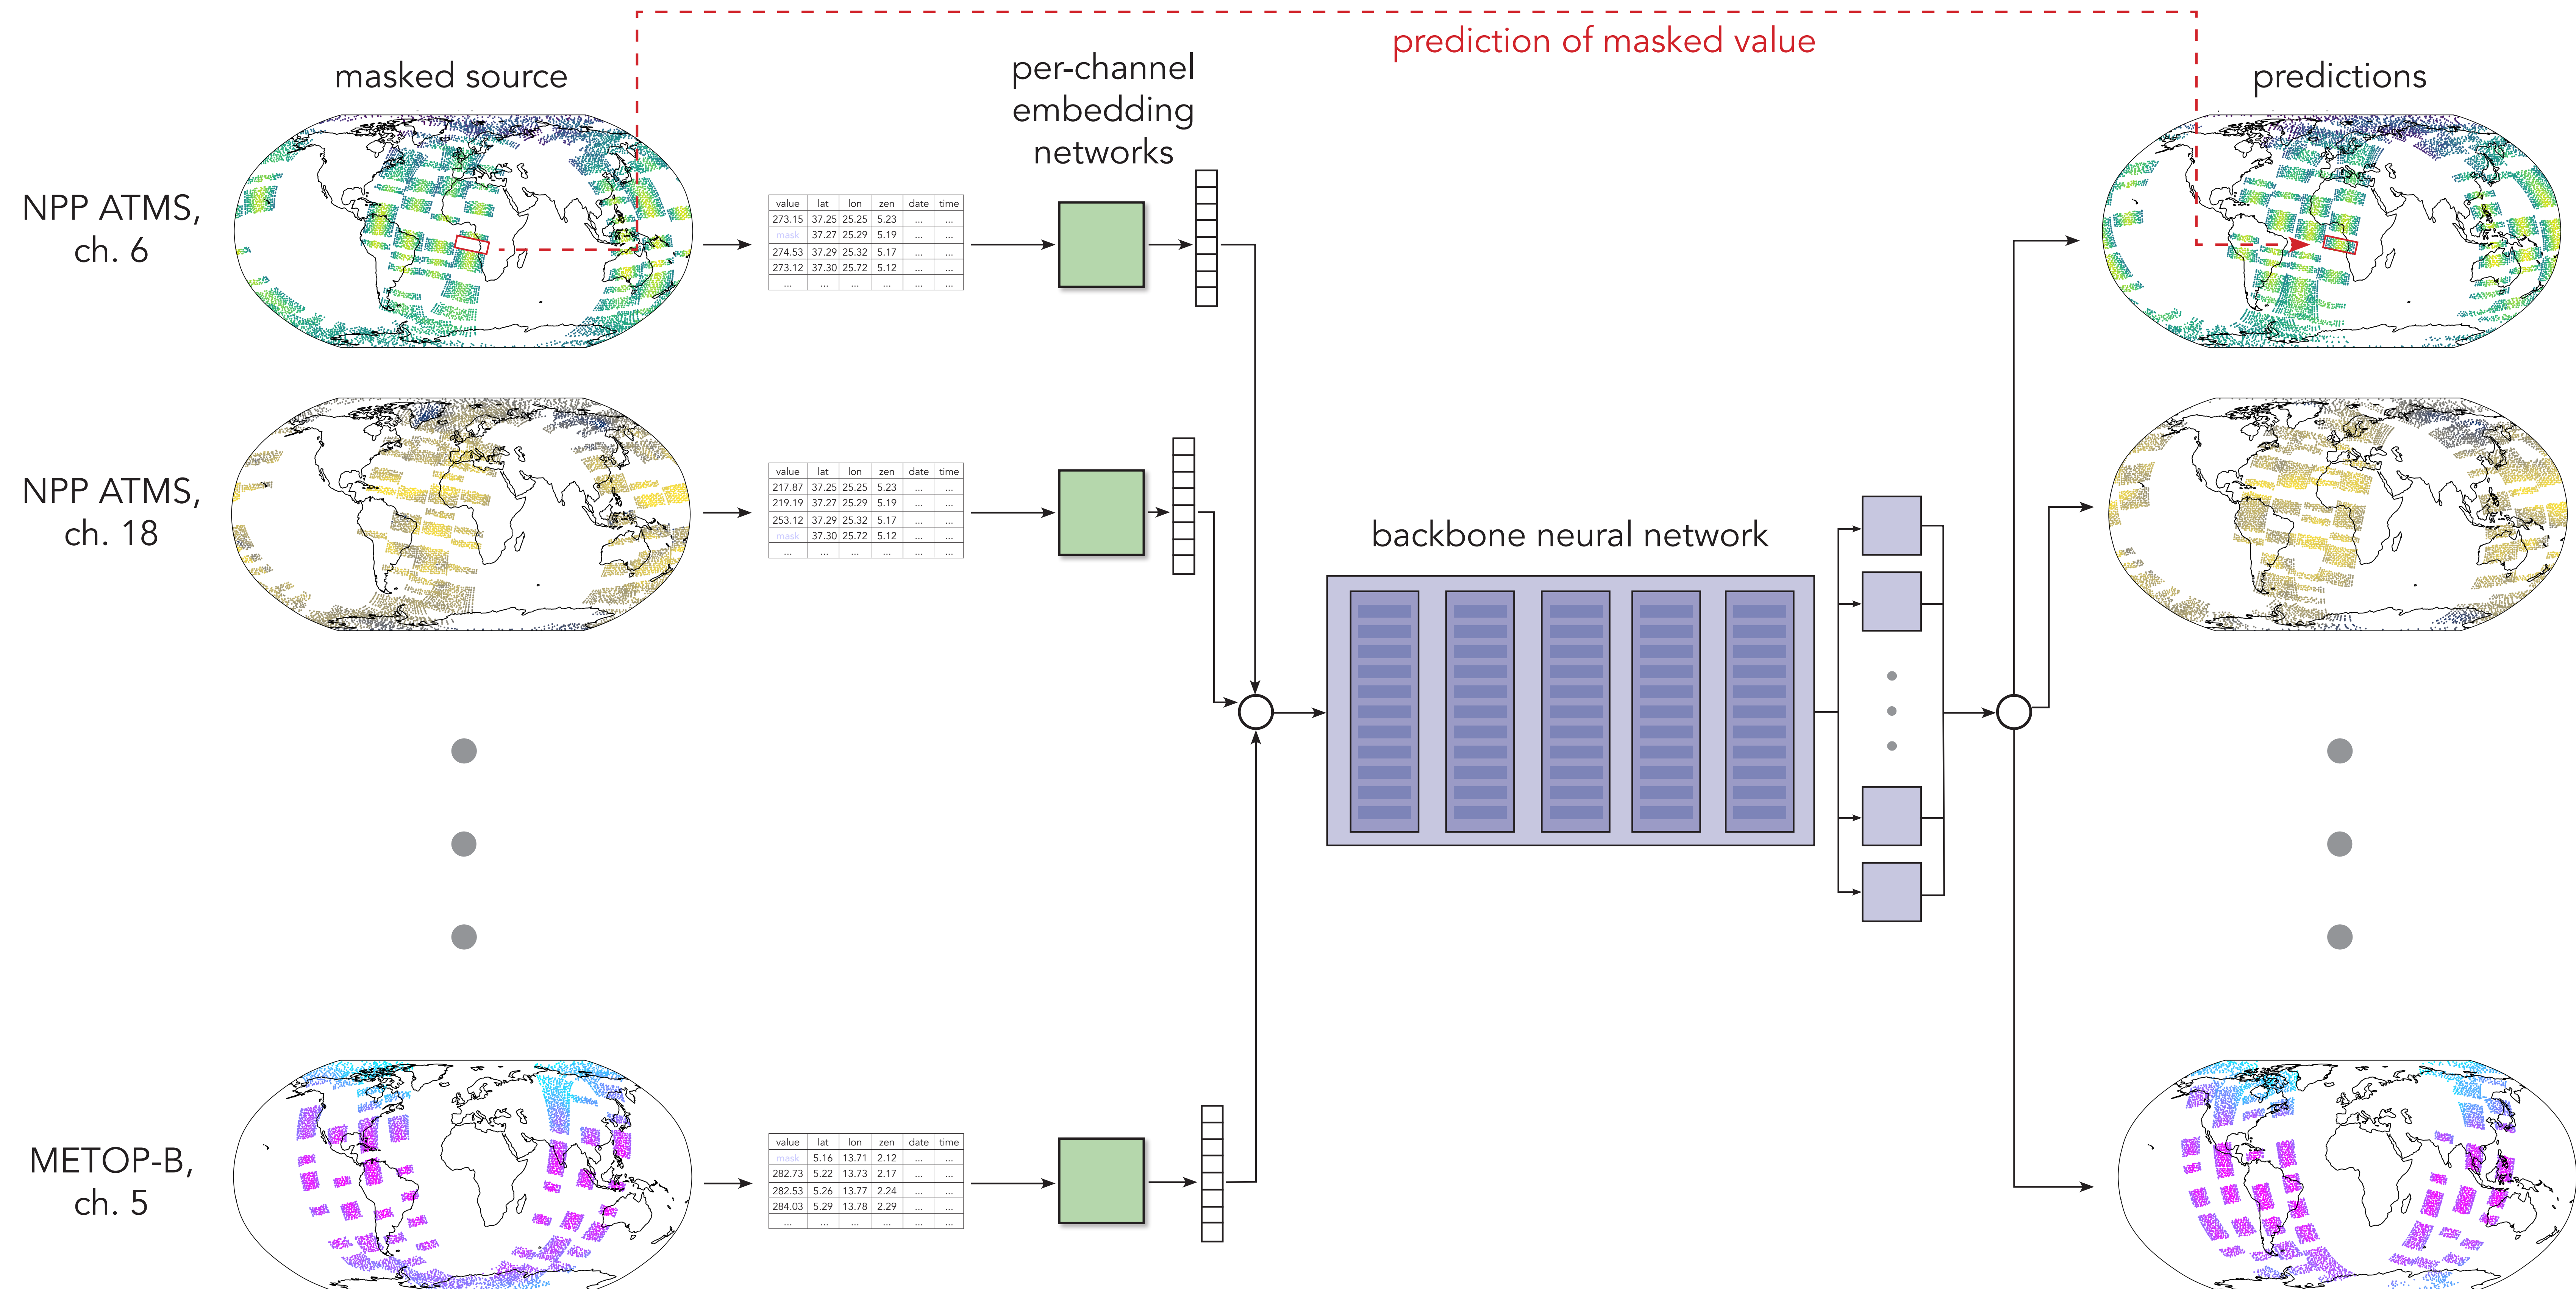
prediction of masked value

masked source

per-channel embedding networks

predictions

NPP ATMS, ch. 6

| value | lat | lon | zen | date | time |
|---|---|---|---|---|---|
| 273.15 | 37.25 | 25.25 | 5.23 | ... | ... |
| mask | 37.27 | 25.29 | 5.19 | ... | ... |
| 274.53 | 37.29 | 25.32 | 5.17 | ... | ... |
| 273.12 | 37.30 | 25.72 | 5.12 | ... | ... |
| ... | ... | ... | ... | ... | ... |

NPP ATMS, ch. 18

| value | lat | lon | zen | date | time |
|---|---|---|---|---|---|
| 217.87 | 37.25 | 25.25 | 5.23 | ... | ... |
| 219.19 | 37.27 | 25.29 | 5.19 | ... | ... |
| 253.12 | 37.29 | 25.32 | 5.17 | ... | ... |
| mask | 37.30 | 25.72 | 5.12 | ... | ... |
| ... | ... | ... | ... | ... | ... |

backbone neural network

METOP-B, ch. 5

| value | lat | lon | zen | date | time |
|---|---|---|---|---|---|
| mask | 5.16 | 13.71 | 2.12 | ... | ... |
| 282.73 | 5.22 | 13.73 | 2.17 | ... | ... |
| 282.53 | 5.26 | 13.77 | 2.24 | ... | ... |
| 284.03 | 5.29 | 13.78 | 2.29 | ... | ... |
| ... | ... | ... | ... | ... | ... |